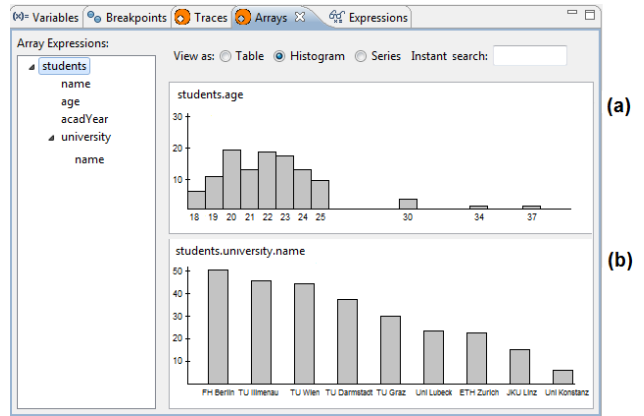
(x)= Variables Breakpoints Traces Arrays Expressions

Array Expressions:
students
name
age
acadYear
university
name

View as: Table Histogram Series Instant search:

students.age

30
20
10

18 19 20 21 22 23 24 25 30 34 37

(a)

students.university.name

50
40
30
20
10

FH Berlin TU Illmenau TU Wien TU Darmstadt TU Graz Uni Lubeck ETH Zurich JKU Linz Uni Konstanz

(b)